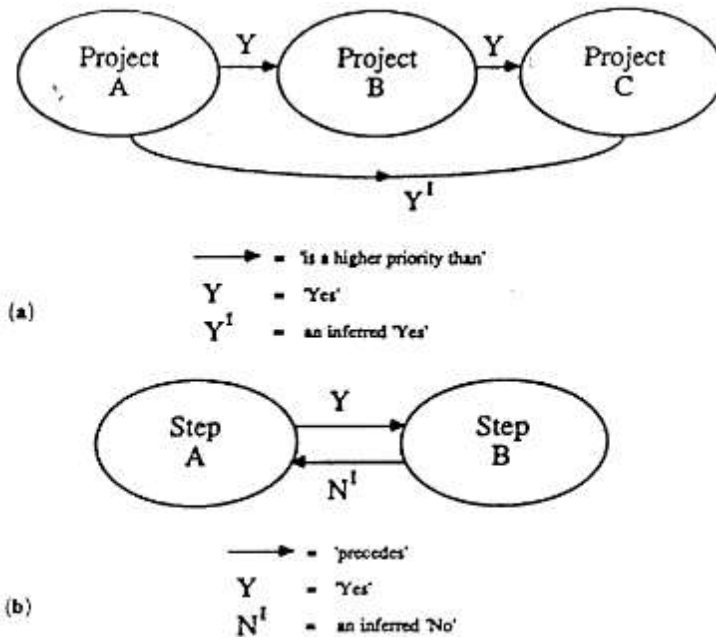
Project A

Y

Project B

Y

Project C

$Y^I$

= 'is a higher priority than'

Y = 'Yes'

$Y^I$ = an inferred 'Yes'

(a)

Step A

Y

Step B

$N^I$

= 'precedes'

Y = 'Yes'

$N^I$ = an inferred 'No'

(b)